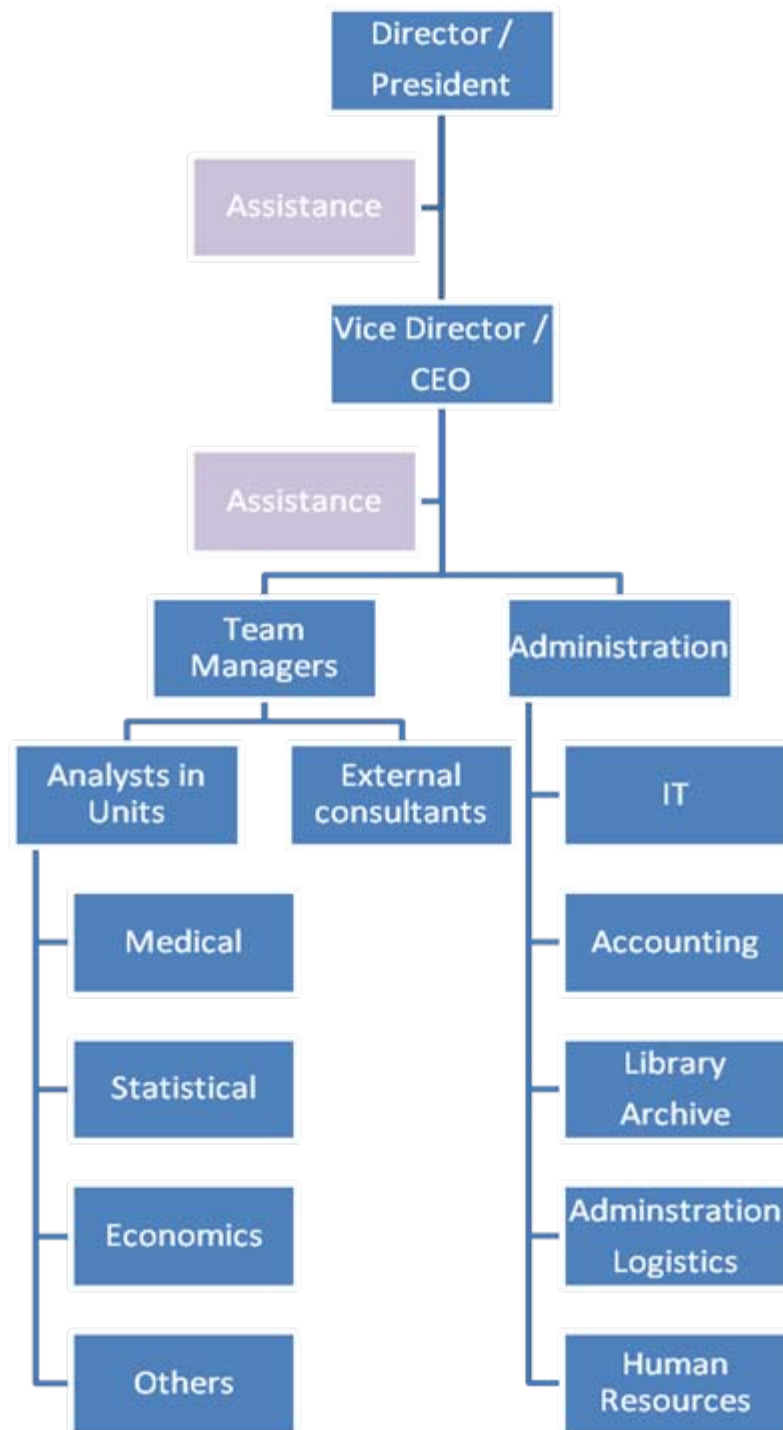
Director / President

Assistance

Vice Director / CEO

Assistance

Team Managers

Administration

Analysts in Units

External consultants

Medical

Statistical

Economics

Others

IT

Accounting

Library Archive

Adminstration Logistics

Human Resources